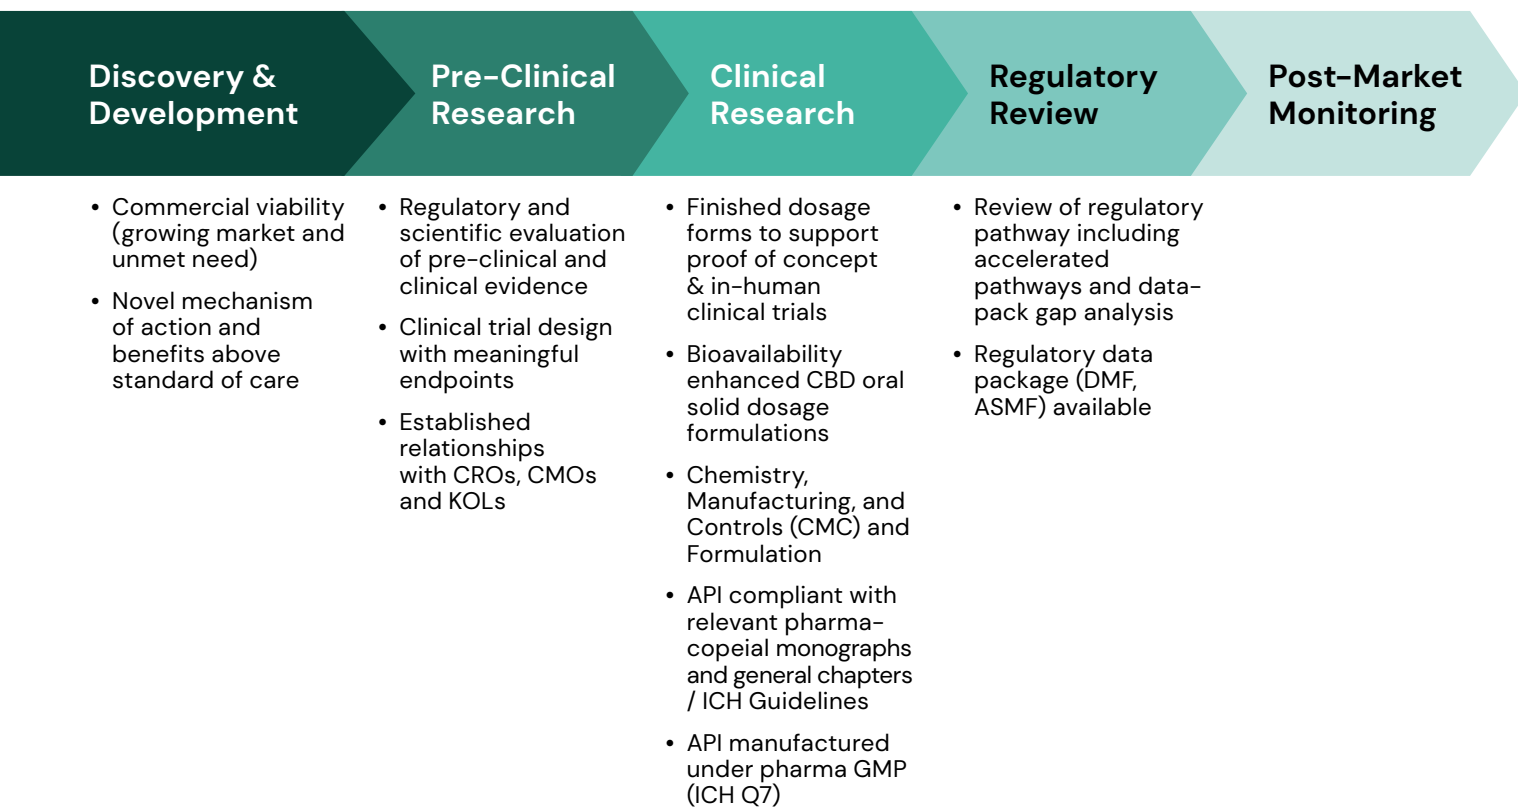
Discovery & Development

• Commercial viability (growing market and unmet need)
• Novel mechanism of action and benefits above standard of care

Pre-Clinical Research

• Regulatory and scientific evaluation of pre-clinical and clinical evidence
• Clinical trial design with meaningful endpoints
• Established relationships with CROs, CMOs and KOLs

Clinical Research

• Finished dosage forms to support proof of concept & in-human clinical trials
• Bioavailability enhanced CBD oral solid dosage formulations
• Chemistry, Manufacturing, and Controls (CMC) and Formulation
• API compliant with relevant pharmacopeial monographs and general chapters / ICH Guidelines
• API manufactured under pharma GMP (ICH Q7)

Regulatory Review

• Review of regulatory pathway including accelerated pathways and data-pack gap analysis
• Regulatory data package (DMF, ASMF) available

Post-Market Monitoring